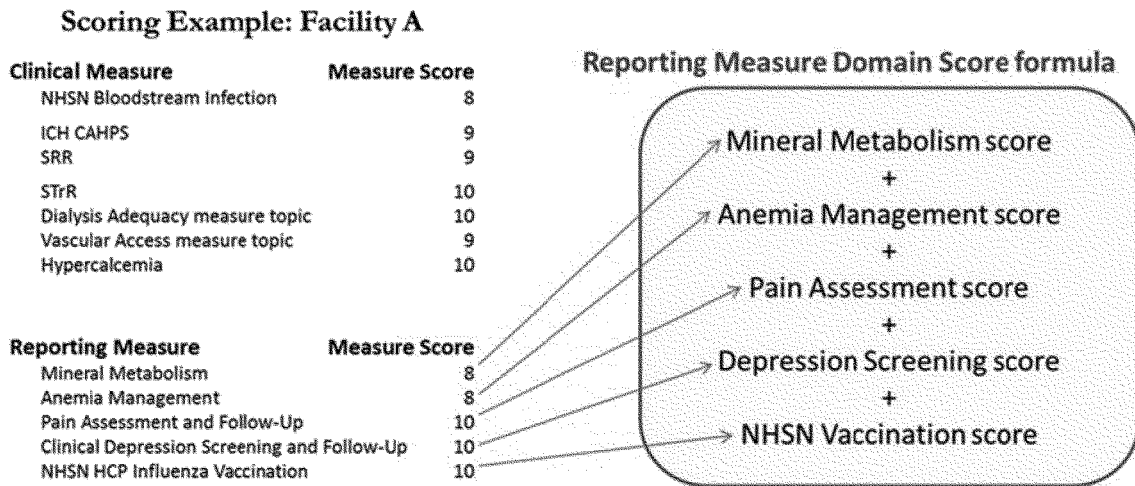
Scoring Example: Facility A

| Clinical Measure | Measure Score |
|---|---|
| NHSN Bloodstream Infection | 8 |
| ICH CAHPS | 9 |
| SRR | 9 |
| STrR | 10 |
| Dialysis Adequacy measure topic | 10 |
| Vascular Access measure topic | 9 |
| Hypercalcemia | 10 |

| Reporting Measure | Measure Score |
|---|---|
| Mineral Metabolism | 8 |
| Anemia Management | 8 |
| Pain Assessment and Follow-Up | 10 |
| Clinical Depression Screening and Follow-Up | 10 |
| NHSN HCP Influenza Vaccination | 10 |

Reporting Measure Domain Score formula

Mineral Metabolism score
+
Anemia Management score
+
Pain Assessment score
+
Depression Screening score
+
NHSN Vaccination score